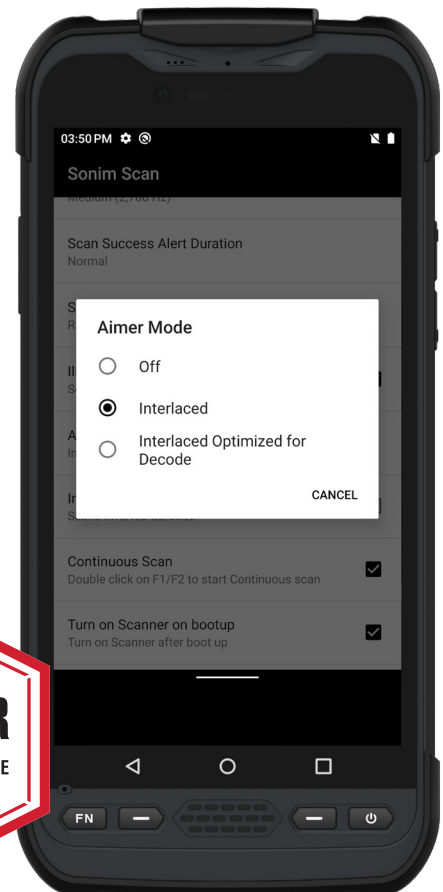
03:50 PM

Sonim Scan

Medium (2,700 Hz)

Scan Success Alert Duration
Normal

S
R

Il
S

A
In

In
S

Aimer Mode

Off

Interlaced

Interlaced Optimized for Decode

CANCEL

Continuous Scan
Double click on F1/F2 to start Continuous scan

Turn on Scanner on bootup
Turn on Scanner after boot up

R
E

FN